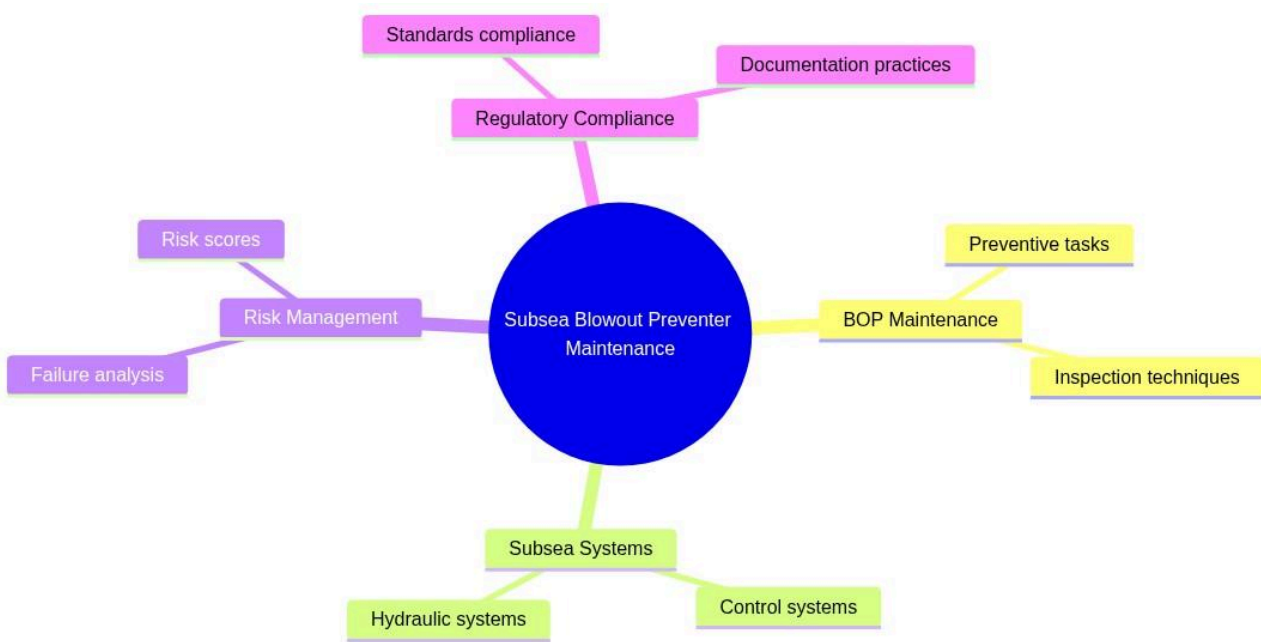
Standards compliance

Documentation practices

Regulatory Compliance

Risk scores

Risk Management

Failure analysis

Subsea Blowout Preventer Maintenance

Preventive tasks

BOP Maintenance

Inspection techniques

Subsea Systems

Hydraulic systems

Control systems